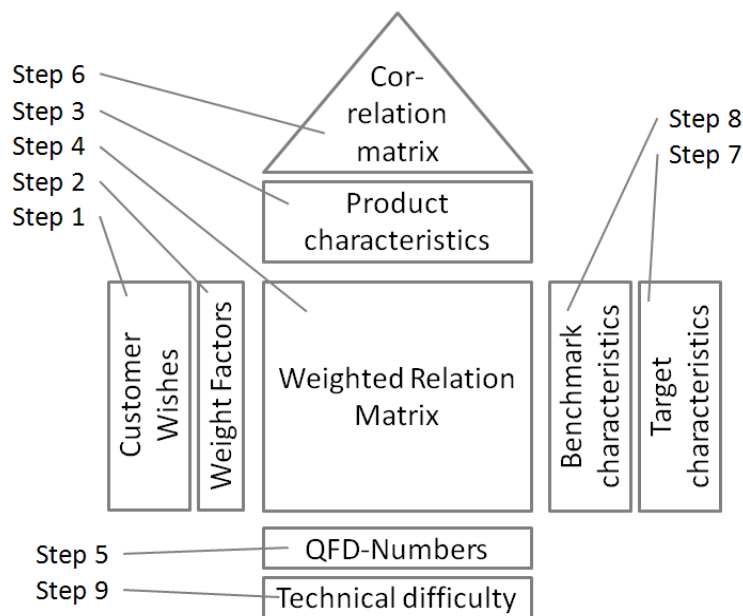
Step 6
Step 3
Step 4
Step 2
Step 1

Cor-relation matrix

Product characteristics

Step 8
Step 7

Customer Wishes

Weight Factors

Weighted Relation Matrix

Benchmark characteristics

Target characteristics

Step 5
Step 9

QFD-Numbers

Technical difficulty